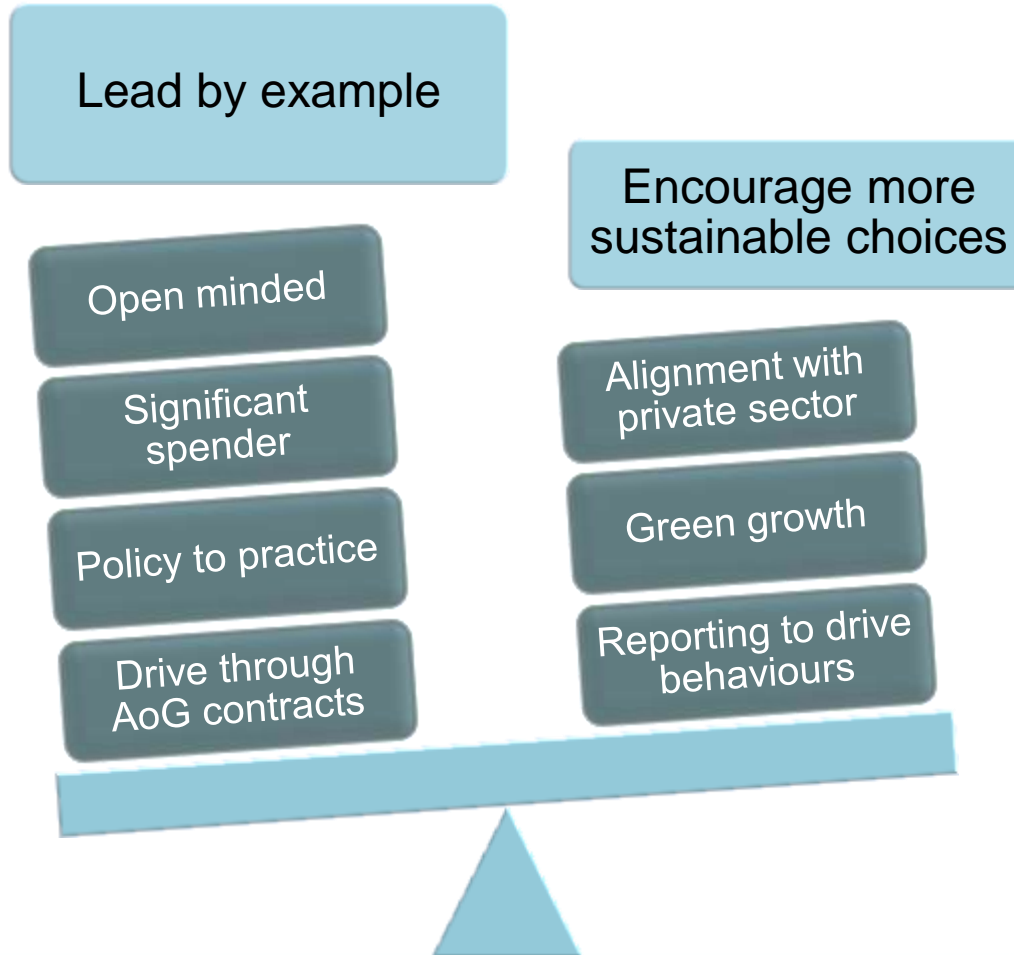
Lead by example

Open minded

Significant spender

Policy to practice

Drive through AoG contracts

Encourage more sustainable choices

Alignment with private sector

Green growth

Reporting to drive behaviours